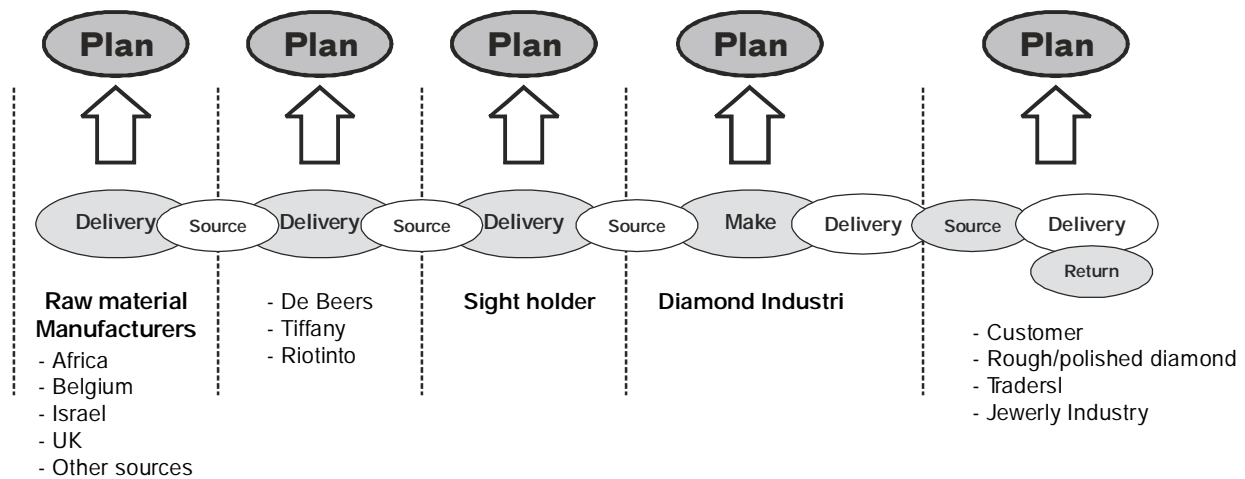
Plan

Plan

Plan

Plan

Plan

Delivery

Source

Delivery

Source

Delivery

Source

Make

Delivery

Source

Delivery

Return

Raw material Manufacturers
- Africa
- Belgium
- Israel
- UK
- Other sources

- De Beers
- Tiffany
- Riotinto

Sight holder

Diamond Industri

- Customer
- Rough/polished diamond
- Tradersl
- Jewerly Industry